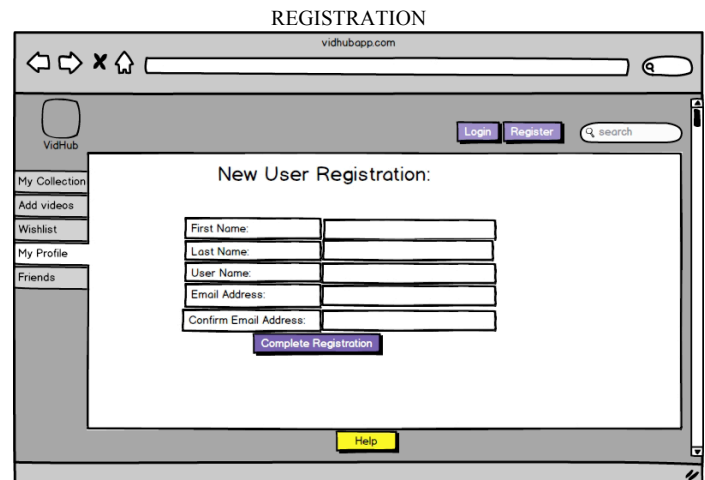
REGISTRATION

vidhubapp.com

VidHub

Login Register search

My Collection
Add videos
Wishlist
My Profile
Friends

New User Registration:

First Name:
Last Name:
User Name:
Email Address:
Confirm Email Address:

Complete Registration

Help